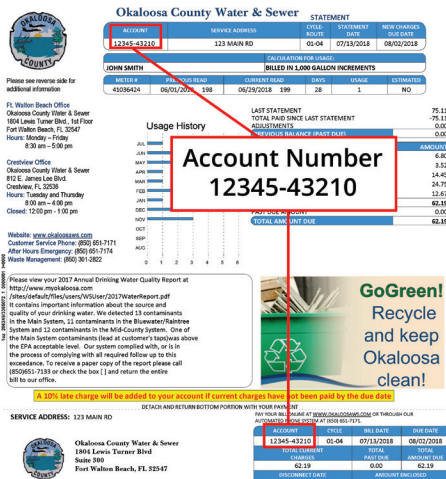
Okaloosa County Water & Sewer

STATEMENT

| ACCOUNT | SERVICE ADDRESS | CYCLE-ROUTE | STATEMENT DATE | NEW CHARGES DUE DATE |
|---|---|---|---|---|
| 12345-43210 | 123 MAIN RD | 01-04 | 07/13/2018 | 08/02/2018 |

JOHN SMITH

CALCULATION FOR USAGE:
BILLED IN 1,000 GALLON INCREMENTS

| METER # | PREVIOUS READ | | CURRENT READ | | DAYS | USAGE | ESTIMATED |
|---|---|---|---|---|---|---|---|
| 41036424 | 06/01/2018 | 198 | 06/29/2018 | 199 | 28 | 1 | NO |

OKALOOSA COUNTY

Please see reverse side for additional information

Ft. Walton Beach Office
Okaloosa County Water & Sewer
1804 Lewis Turner Blvd., 1st Floor
Fort Walton Beach, FL 32547
Hours: Monday – Friday
8:30 am – 5:00 pm

Crestview Office
Okaloosa County Water & Sewer
812 E. James Lee Blvd.
Crestview, FL 32536
Hours: Tuesday and Thursday
8:00 am – 4:00 pm
Closed: 12:00 pm - 1:00 pm

Website: www.okaloosaws.com
Customer Service Phone: (850) 651-7171
After Hours Emergency: (850) 651-7174
Waste Management: (850) 301-2822

Usage History

JUL
JUN
MAY
APR
MAR
FEB
JAN
DEC
NOV
OCT
SEP
AUG

LAST STATEMENT 75.1
TOTAL PAID SINCE LAST STATEMENT -75.1
ADJUSTMENTS
PREVIOUS BALANCE (PAST DUE)
AMOUNT
6.8
3.5
14.4
24.7
12.6
62.1
PAST DUE AMOUNT
TOTAL AMOUNT DUE 62.1

Account Number
12345-43210

Please view your 2017 Annual Drinking Water Quality Report at http://www.myokaloosa.com /sites/default/files/users/WSUser/2017WaterReport.pdf It contains important information about the source and quality of your drinking water. We detected 13 contaminants in the Main System, 11 contaminants in the Bluewater/Raintree System and 12 contaminants in the Mid-County System. One of the Main System contaminants (lead at customer's taps)was above the EPA acceptable level. Our system complied with, or is in the process of complying with all required follow up to this exceedance. To receive a paper copy of the report please call (850)651-7193 or check the box [ ] and return the entire bill to our office.

GoGreen!
Recycle and keep Okaloosa clean!

A 10% late charge will be added to your account if current charges have not been paid by the due date

DETACH AND RETURN BOTTOM PORTION WITH YOUR PAYMENT

SERVICE ADDRESS: 123 MAIN RD

PAY YOUR BILL ONLINE AT WWW.OKALOOSAWS.COM OR THROUGH OUR AUTOMATED PHONE SYSTEM AT (850) 651-7171.

Okaloosa County Water & Sewer
1804 Lewis Turner Blvd
Suite 300
Fort Walton Beach, FL 32547

| ACCOUNT | CYCLE | BILL DATE | DUE DATE |
|---|---|---|---|
| 12345-43210 | 01-04 | 07/13/2018 | 08/02/2018 |
| TOTAL CURRENT | PAST DUE CHARGES | | TOTAL DUE |
| 62.19 | 0.00 | | 62.19 |
| DISCONNECT DATE | | AMOUNT ENCLOSED | |